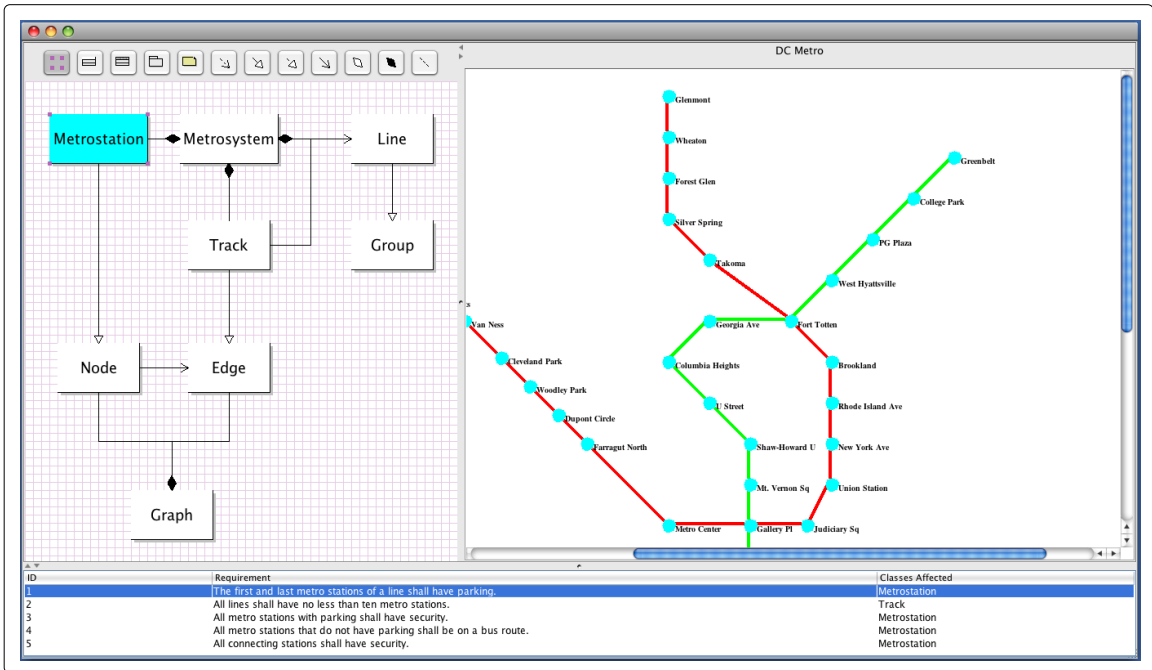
Metrostation
Metrosystem
Line
Track
Group
Node
Edge
Graph

DC Metro

Glenmont
Wheaton
Forest Glen
Silver Spring
Takoma
Greenbelt
College Park
PG Plaza
West Hyattsville
Fort Totten
Georgia Ave
Van Ness
Cleveland Park
Woodley Park
Dupont Circle
Farragut North
Columbia Heights
U Street
Shaw-Howard U
Mt. Vernon Sq
Brookland
Rhode Island Ave
New York Ave
Union Station
Metro Center
Gallery Pl
Judiciary Sq

| ID | Requirement | Classes Affected |
|---|---|---|
| 1 | The first and last metro stations of a line shall have parking. | Metrostation |
| 2 | All lines shall have no less than ten metro stations. | Track |
| 3 | All metro stations with parking shall have security. | Metrostation |
| 4 | All metro stations that do not have parking shall be on a bus route. | Metrostation |
| 5 | All connecting stations shall have security. | Metrostation |